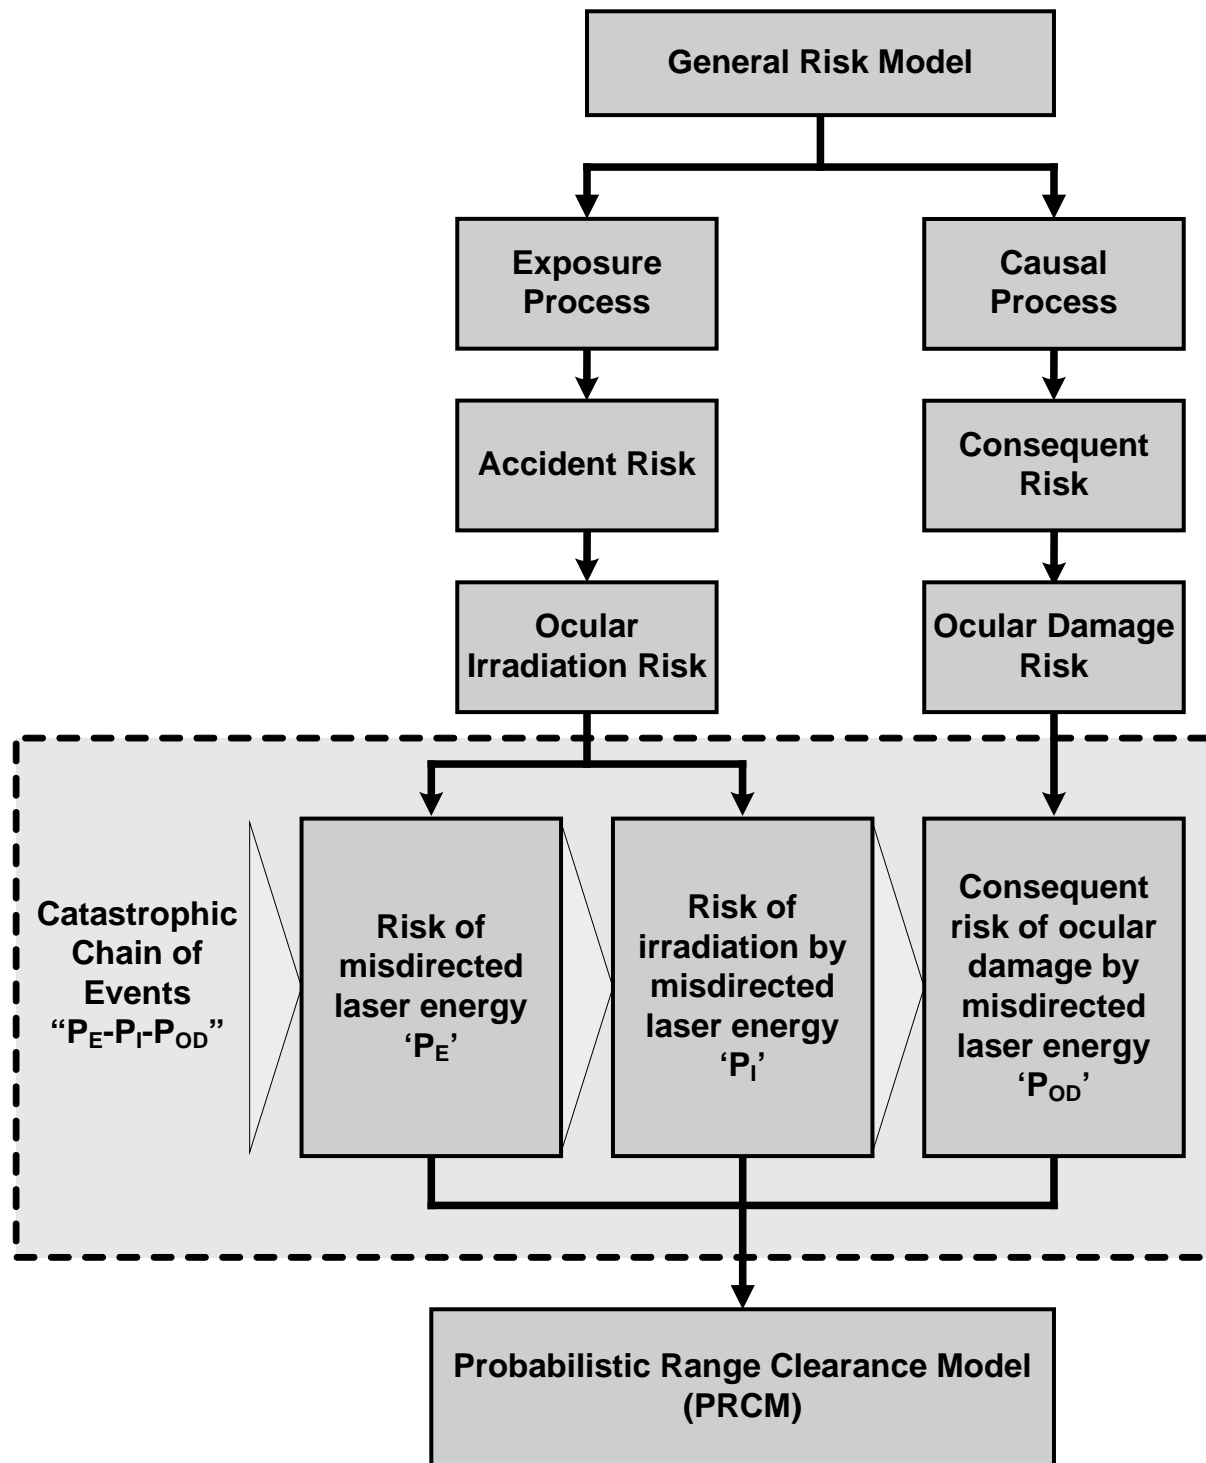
General Risk Model

Exposure Process

Causal Process

Accident Risk

Consequent Risk

Ocular Irradiation Risk

Ocular Damage Risk

Catastrophic Chain of Events "$P_E$-$P_I$-$P_{OD}$"

Risk of misdirected laser energy '$P_E$'

Risk of irradiation by misdirected laser energy '$P_I$'

Consequent risk of ocular damage by misdirected laser energy '$P_{OD}$'

Probabilistic Range Clearance Model (PRCM)